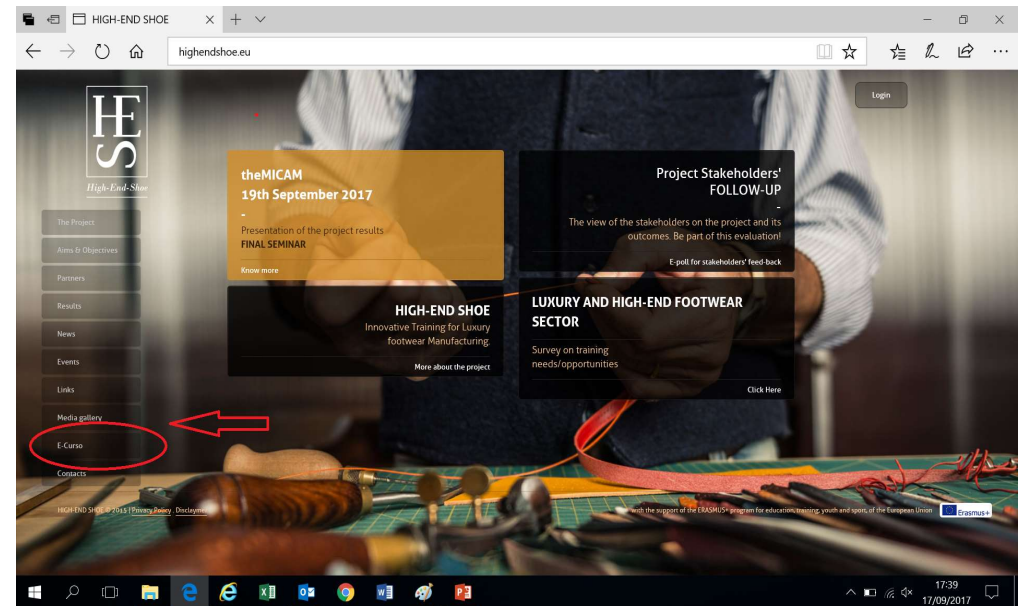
HIGH-END SHOE

highendshoe.eu

Login

HES
High-End-Shoe

The Project
Aims & Objectives
Partners
Results
News
Events
Links
Media gallery
E-Curso
Contacts

theMICAM
19th September 2017
-
Presentation of the project results
FINAL SEMINAR
Know more

Project Stakeholders' FOLLOW-UP
-
The view of the stakeholders on the project and its outcomes. Be part of this evaluation!
E-poll for stakeholders' feed-back

HIGH-END SHOE
Innovative Training for Luxury footwear Manufacturing.
More about the project

LUXURY AND HIGH-END FOOTWEAR SECTOR
Survey on training needs/opportunities
Click Here

HIGH-END SHOE © 2015 | Privacy Policy Disclaimer

with the support of the ERASMUS+ program for education, training, youth and sport, of the European Union

Erasmus+

17:39
17/09/2017